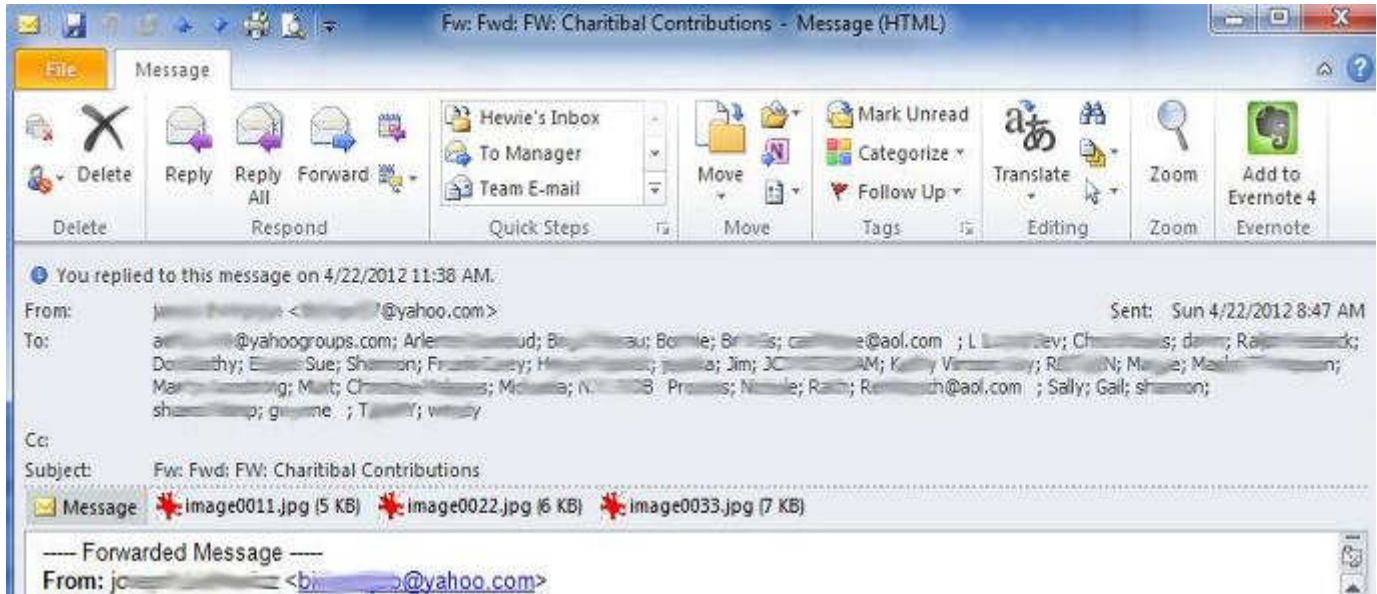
Fw: Fwd: FW: Charitibal Contributions - Message (HTML)

File Message

Delete Reply Reply All Forward
Delete Respond

Hewie's Inbox
To Manager
Team E-mail
Quick Steps

Move
Move

Mark Unread
Categorize
Follow Up
Tags

Translate
Editing

Zoom
Zoom

Add to Evernote 4
Evernote

You replied to this message on 4/22/2012 11:38 AM.

From: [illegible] <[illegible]@yahoo.com>
Sent: Sun 4/22/2012 8:47 AM
To: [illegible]@yahoogroups.com; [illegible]; Bonnie; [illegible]; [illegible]@aol.com ; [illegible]; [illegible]; Sue; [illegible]; Jim; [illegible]; Sally; Gail; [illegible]; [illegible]
Cc:
Subject: Fw: Fwd: FW: Charitibal Contributions

Message image0011.jpg (5 KB) image0022.jpg (6 KB) image0033.jpg (7 KB)

----- Forwarded Message -----
From: jo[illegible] <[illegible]@yahoo.com>